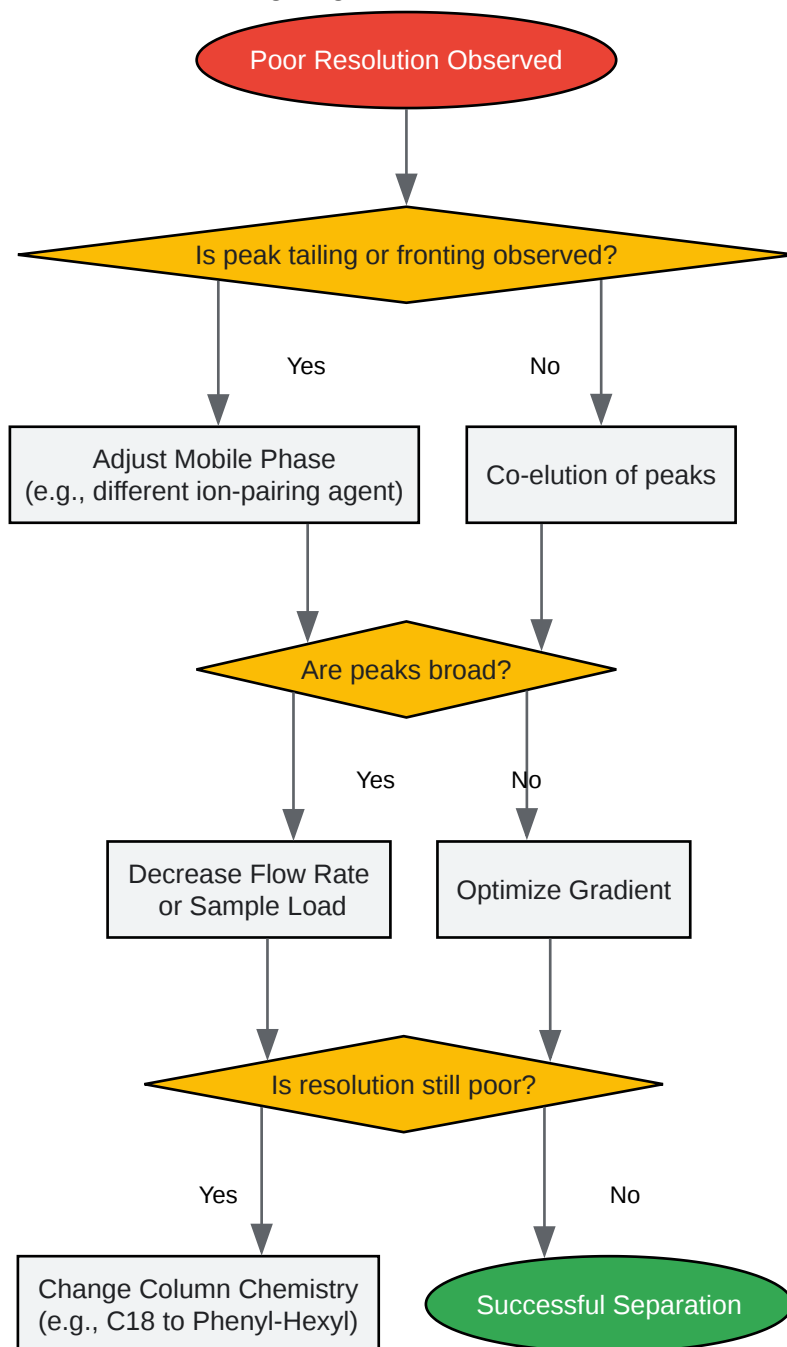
Poor Resolution Observed

Is peak tailing or fronting observed?

Yes

No

Adjust Mobile Phase (e.g., different ion-pairing agent)

Co-elution of peaks

Are peaks broad?

Yes

No

Decrease Flow Rate or Sample Load

Optimize Gradient

Is resolution still poor?

Yes

No

Change Column Chemistry (e.g., C18 to Phenyl-Hexyl)

Successful Separation